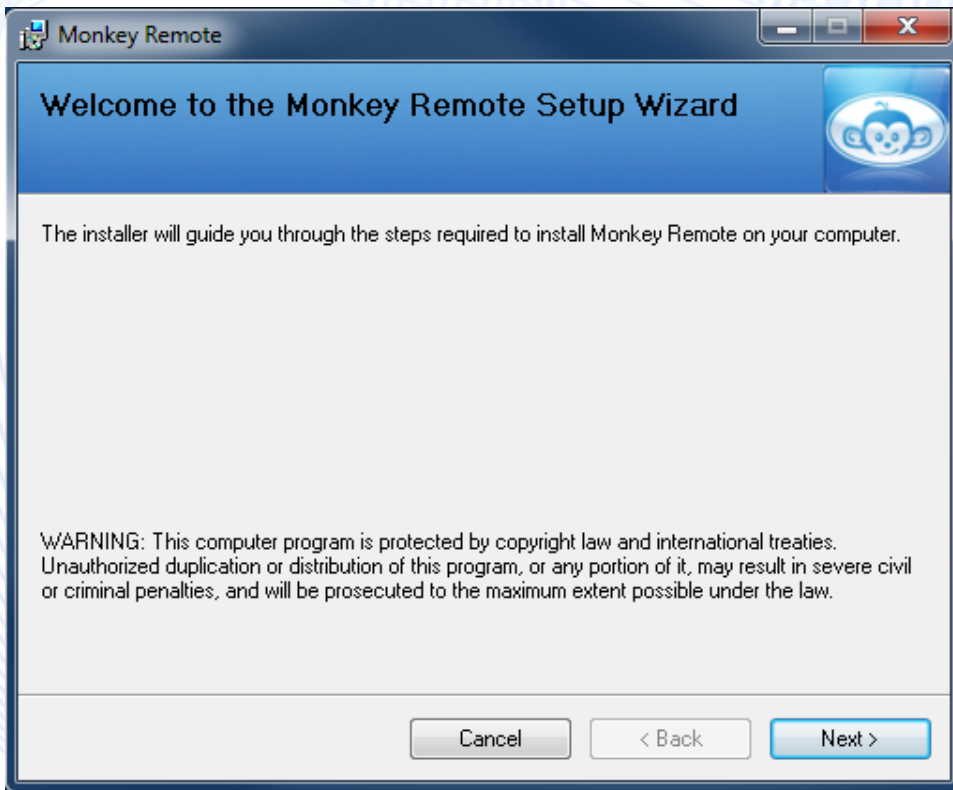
Monkey Remote

Welcome to the Monkey Remote Setup Wizard

The installer will guide you through the steps required to install Monkey Remote on your computer.

WARNING: This computer program is protected by copyright law and international treaties. Unauthorized duplication or distribution of this program, or any portion of it, may result in severe civil or criminal penalties, and will be prosecuted to the maximum extent possible under the law.

Cancel

< Back

Next >